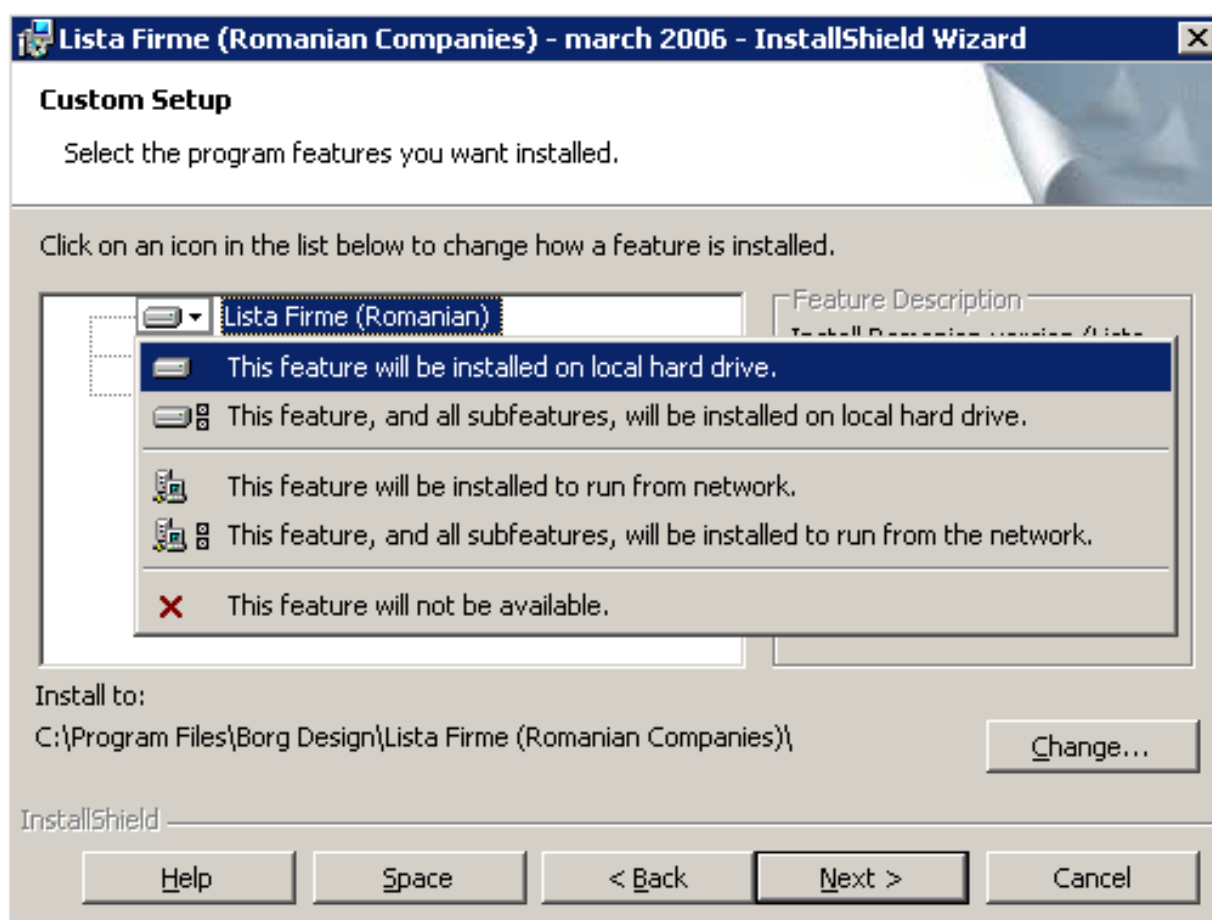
Lista Firme (Romanian Companies) - march 2006 - InstallShield Wizard

Custom Setup

Select the program features you want installed.

Click on an icon in the list below to change how a feature is installed.

Lista Firme (Romanian)

Feature Description

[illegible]

This feature will be installed on local hard drive.

This feature, and all subfeatures, will be installed on local hard drive.

This feature will be installed to run from network.

This feature, and all subfeatures, will be installed to run from the network.

This feature will not be available.

Install to:

C:\Program Files\Borg Design\Lista Firme (Romanian Companies)\

Change...

InstallShield

Help

Space

< Back

Next >

Cancel